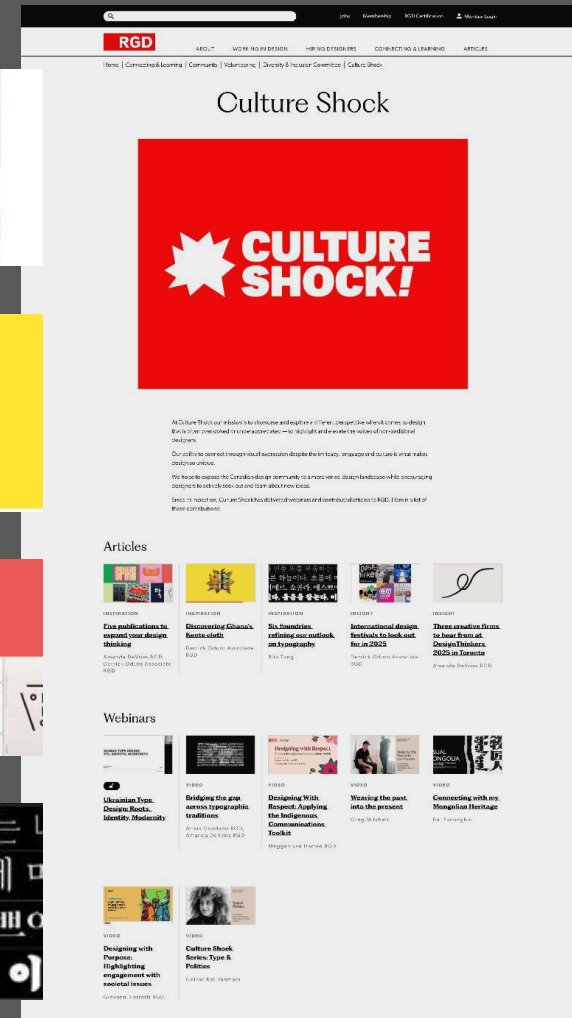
Jobs Membership RGD Certification Member Login

RGD

ABOUT WORKING IN DESIGN HIRING DESIGNERS CONNECTING & LEARNING ARTICLES

Home | Connecting & Learning | Community | Volunteering | Diversity & Inclusion Committee | Culture Shock

Culture Shock

CULTURE SHOCK!

At Culture Shock our mission is to showcase and explore a different perspective when it comes to design that is often overlooked or underappreciated — to highlight and elevate the voices of non-traditional designers.

Our ability to connect through visual expression despite the intricacy, language and culture is what makes design so unique.

We hope to expose the Canadian design community to a more varied design landscape while encouraging designers to actively seek out and learn about new ideas.

Since its inception, Culture Shock has delivered webinars and contributed articles to RGD. Here is a list of these contributions:

Articles

INSPIRATION
Five publications to expand your design thinking
Amanda DeVries RGD, Derrick Oduro Associate RGD

INSPIRATION
Discovering Ghana's Kente cloth
Derrick Oduro Associate RGD

INSPIRATION
Six foundries refining our outlook on typography
Bita Tang

INSIGHT
International design festivals to look out for in 2025
Derrick Oduro Associate RGD

INSIGHT
Three creative firms to hear from at DesignThinkers 2025 in Toronto
Amanda DeVries RGD

Webinars

Ukrainian Type Design: Roots, Identity, Modernity

VIDEO
Bridging the gap across typographic traditions
Arlen Goodman RGD, Amanda DeVries RGD

VIDEO
Designing With Respect: Applying the Indigenous Communications Toolkit
Meggan Van Harten RGD

VIDEO
Weaving the past into the present
Greg Mitchell

VIDEO
Connecting with my Mongolian Heritage
Bo Yeonghin

VIDEO
Designing with Purpose: Highlighting engagement with societal issues
Giovanni Ferretti RGD

VIDEO
Culture Shock Series: Type & Politics
Golnar Kat Rahmani